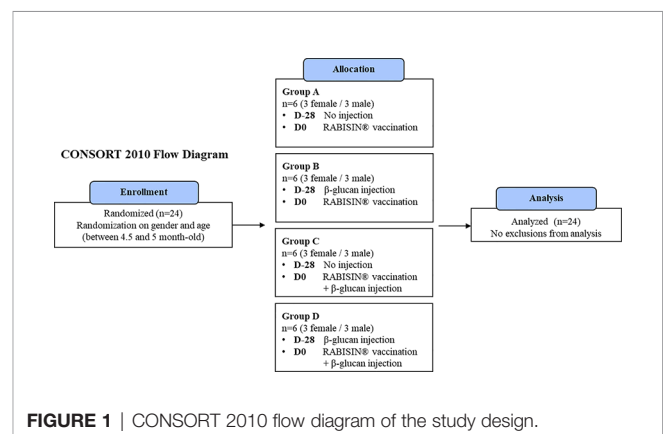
CONSORT 2010 Flow Diagram

Enrollment

Randomized (n=24)
Randomization on gender and age (between 4.5 and 5 month-old)

Allocation

Group A
n=6 (3 female / 3 male)
• D-28 No injection
• D0 RABISIN® vaccination

Group B
n=6 (3 female / 3 male)
• D-28 β-glucan injection
• D0 RABISIN® vaccination

Group C
n=6 (3 female / 3 male)
• D-28 No injection
• D0 RABISIN® vaccination + β-glucan injection

Group D
n=6 (3 female / 3 male)
• D-28 β-glucan injection
• D0 RABISIN® vaccination + β-glucan injection

Analysis

Analyzed (n=24)
No exclusions from analysis

FIGURE 1 | CONSORT 2010 flow diagram of the study design.